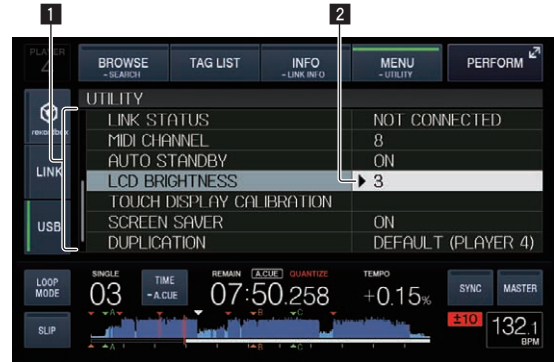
1
2
PLAYER
4
BROWSE
- SEARCH
TAG LIST
INFO
- LINK INFO
MENU
- UTILITY
PERFORM
rekordbox
LINK
USB
UTILITY

| LINK STATUS | NOT CONNECTED |
|---|---|
| MIDI CHANNEL | 8 |
| AUTO STANDBY | ON |
| LCD BRIGHTNESS | ▶ 3 |
| TOUCH DISPLAY CALIBRATION | |
| SCREEN SAVER | ON |
| DUPLICATION | DEFAULT (PLAYER 4) |

LOOP MODE
SINGLE
03
TIME
- A.CUE
REMAIN
A.CUE
QUANTIZE
07:50.258
TEMPO
+0.15%
SYNC
MASTER
±10
132.1
BPM
SLIP
A
B
C
A
B
C